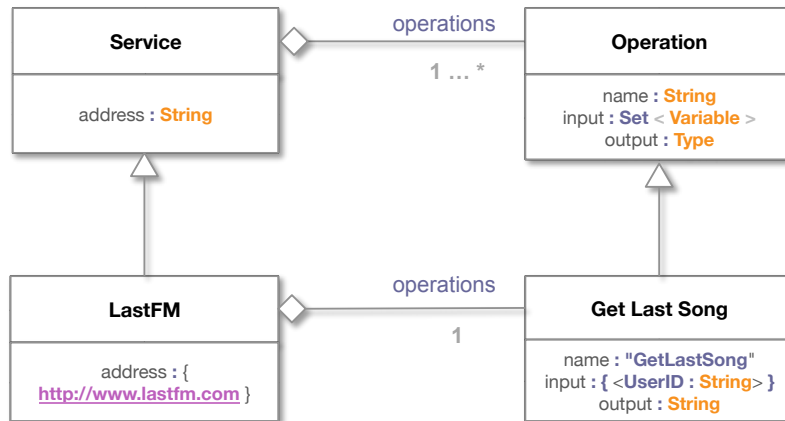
Service

address : String

operations

1 ... *

Operation

name : String
input : Set < Variable >
output : Type

LastFM

address : { http://www.lastfm.com }

operations

1

Get Last Song

name : "GetLastSong"
input : { <UserID : String> }
output : String